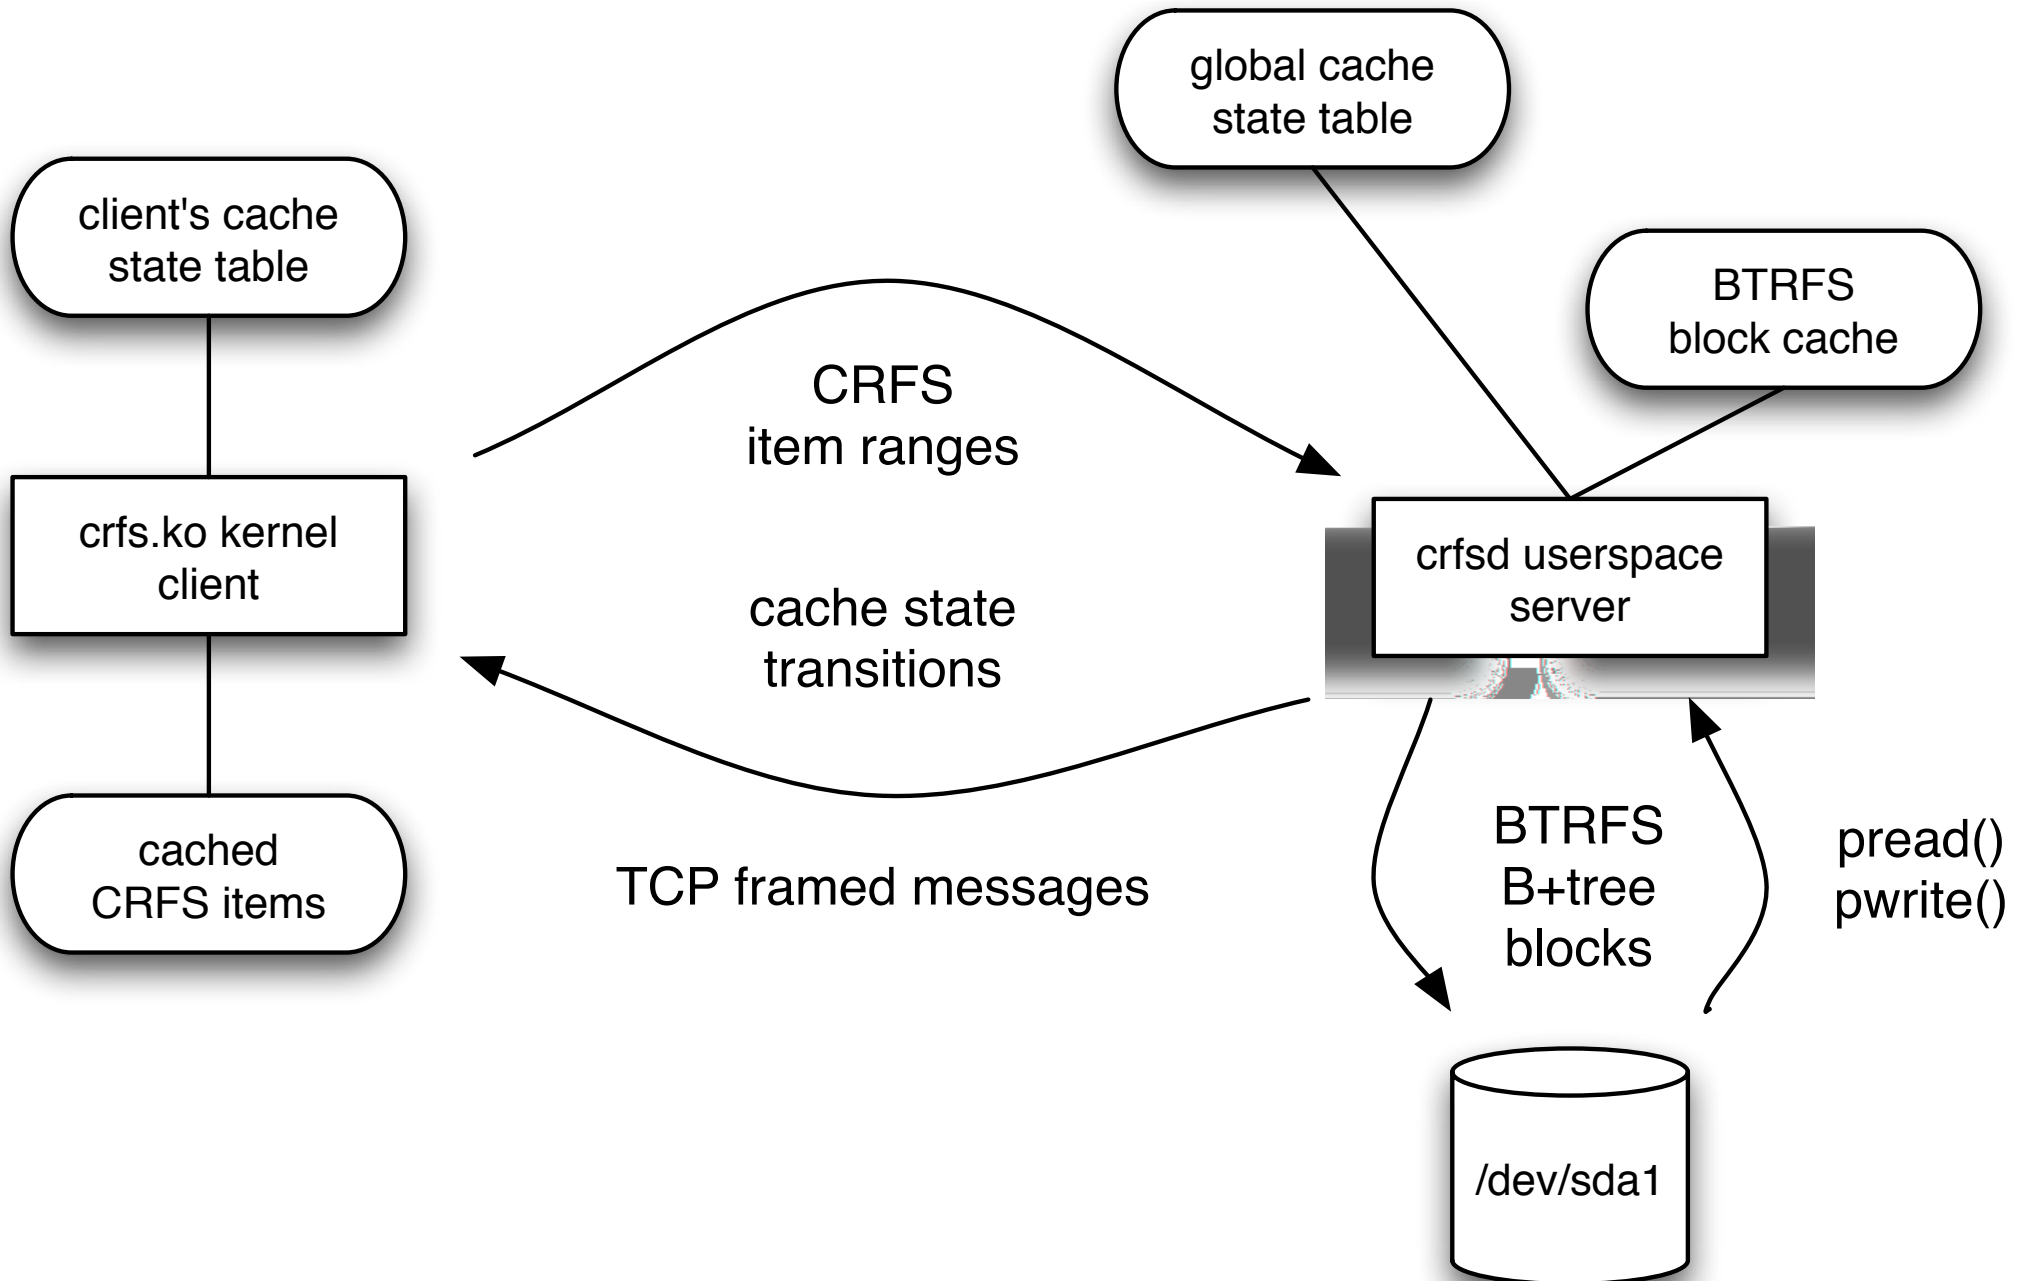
global cache state table

client's cache state table

BTRFS block cache

CRFS item ranges

crfs.ko kernel client

crfsd userspace server

cache state transitions

cached CRFS items

TCP framed messages

BTRFS B+tree blocks

pread() pwrite()

/dev/sda1